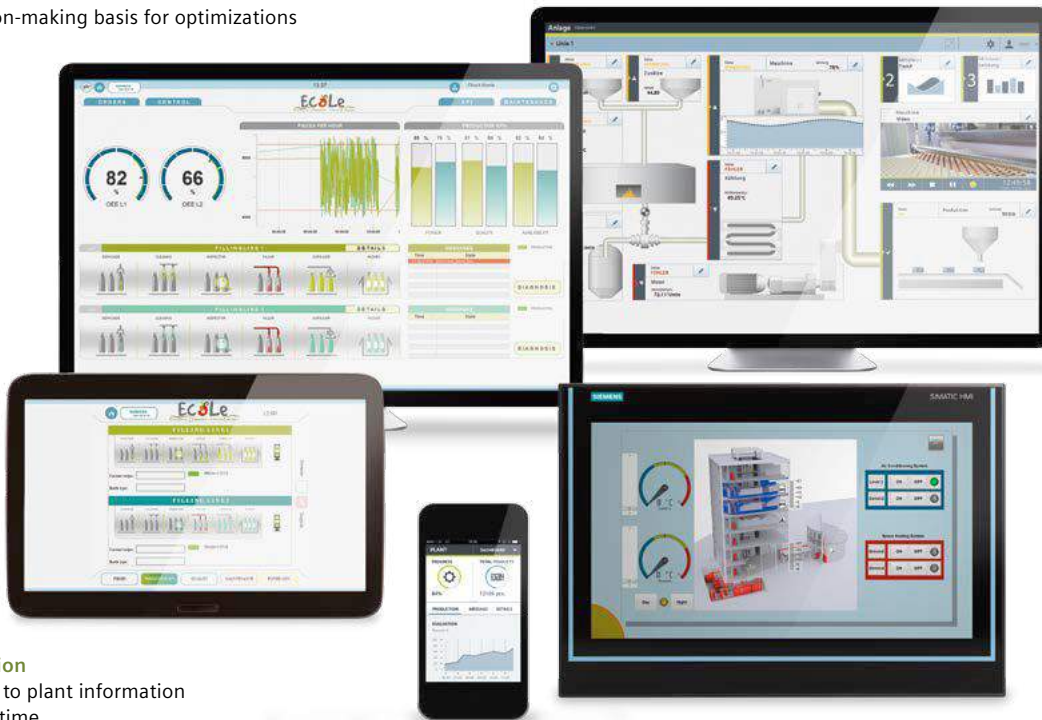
on-making basis for optimizations

Anlage

Linie 1

ORDERS CONTROL

EC LE

KPI BACKTRACKING

PIECES PER HOUR

PRODUCTION KPIs

82

66

OEE L1

OEE L2

FILLING LINE 1

DETAILS

DIAGNOSIS

FILLING LINE 2

DETAILS

DIAGNOSIS

Zuckfrei

Maschine

Kühlung

Motor

2

3

EC LE

FILLING LINES

SIEMENS

SIMATIC HMI

PLANT

PRODUCTION

on

to plant information

time